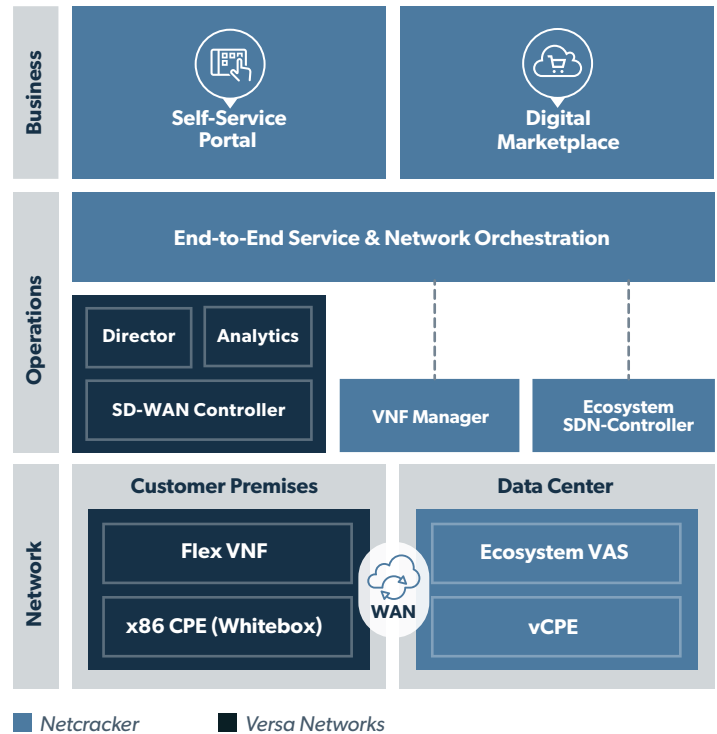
Business

Self-Service Portal

Digital Marketplace

Operations

End-to-End Service & Network Orchestration

Director

Analytics

SD-WAN Controller

VNF Manager

Ecosystem SDN-Controller

Network

Customer Premises

Flex VNF

x86 CPE (Whitebox)

WAN

Data Center

Ecosystem VAS

vCPE

Netcracker

Versa Networks